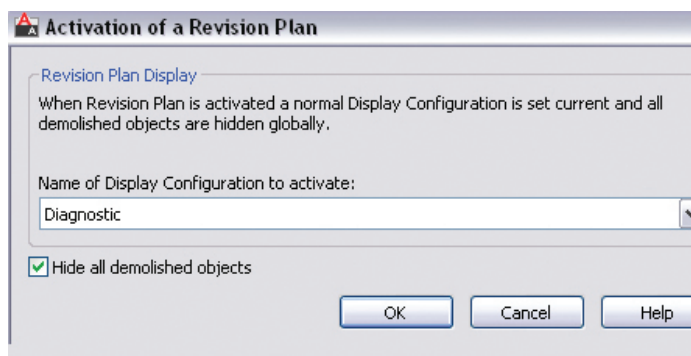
Activation of a Revision Plan

Revision Plan Display

When Revision Plan is activated a normal Display Configuration is set current and all demolished objects are hidden globally.

Name of Display Configuration to activate:

Diagnostic

Hide all demolished objects

OK

Cancel

Help